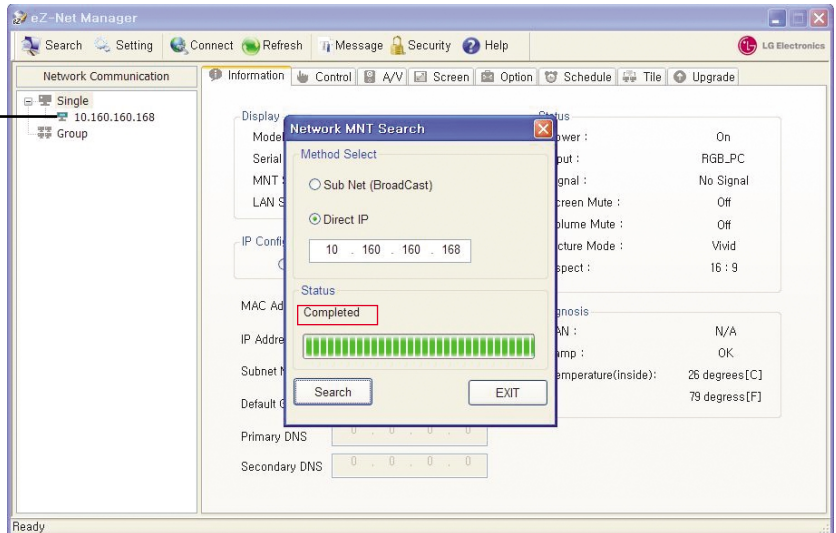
eZ-Net Manager

Search Setting Connect Refresh Message Security Help

LG Electronics

Network Communication

Single
10.160.160.168
Group

Information Control A/V Screen Option Schedule Tile Upgrade

Display
Mode
Serial
MNT
LAN S

IP Confi

MAC Ad
IP Addre
Subnet M
Default G
Primary DNS 0 . 0 . 0 . 0
Secondary DNS 0 . 0 . 0 . 0

Status
ower : On
put : RGB_PC
gnal : No Signal
creen Mute : Off
olume Mute : Off
cture Mode : Vivid
spect : 16 : 9

gnosis
AN : N/A
amp : OK
emperature(inside): 26 degrees[C]
79 degress[F]

Network MNT Search
Method Select
Sub Net (BroadCast)
Direct IP
10 . 160 . 160 . 168
Status
Completed
Search
EXIT

Ready